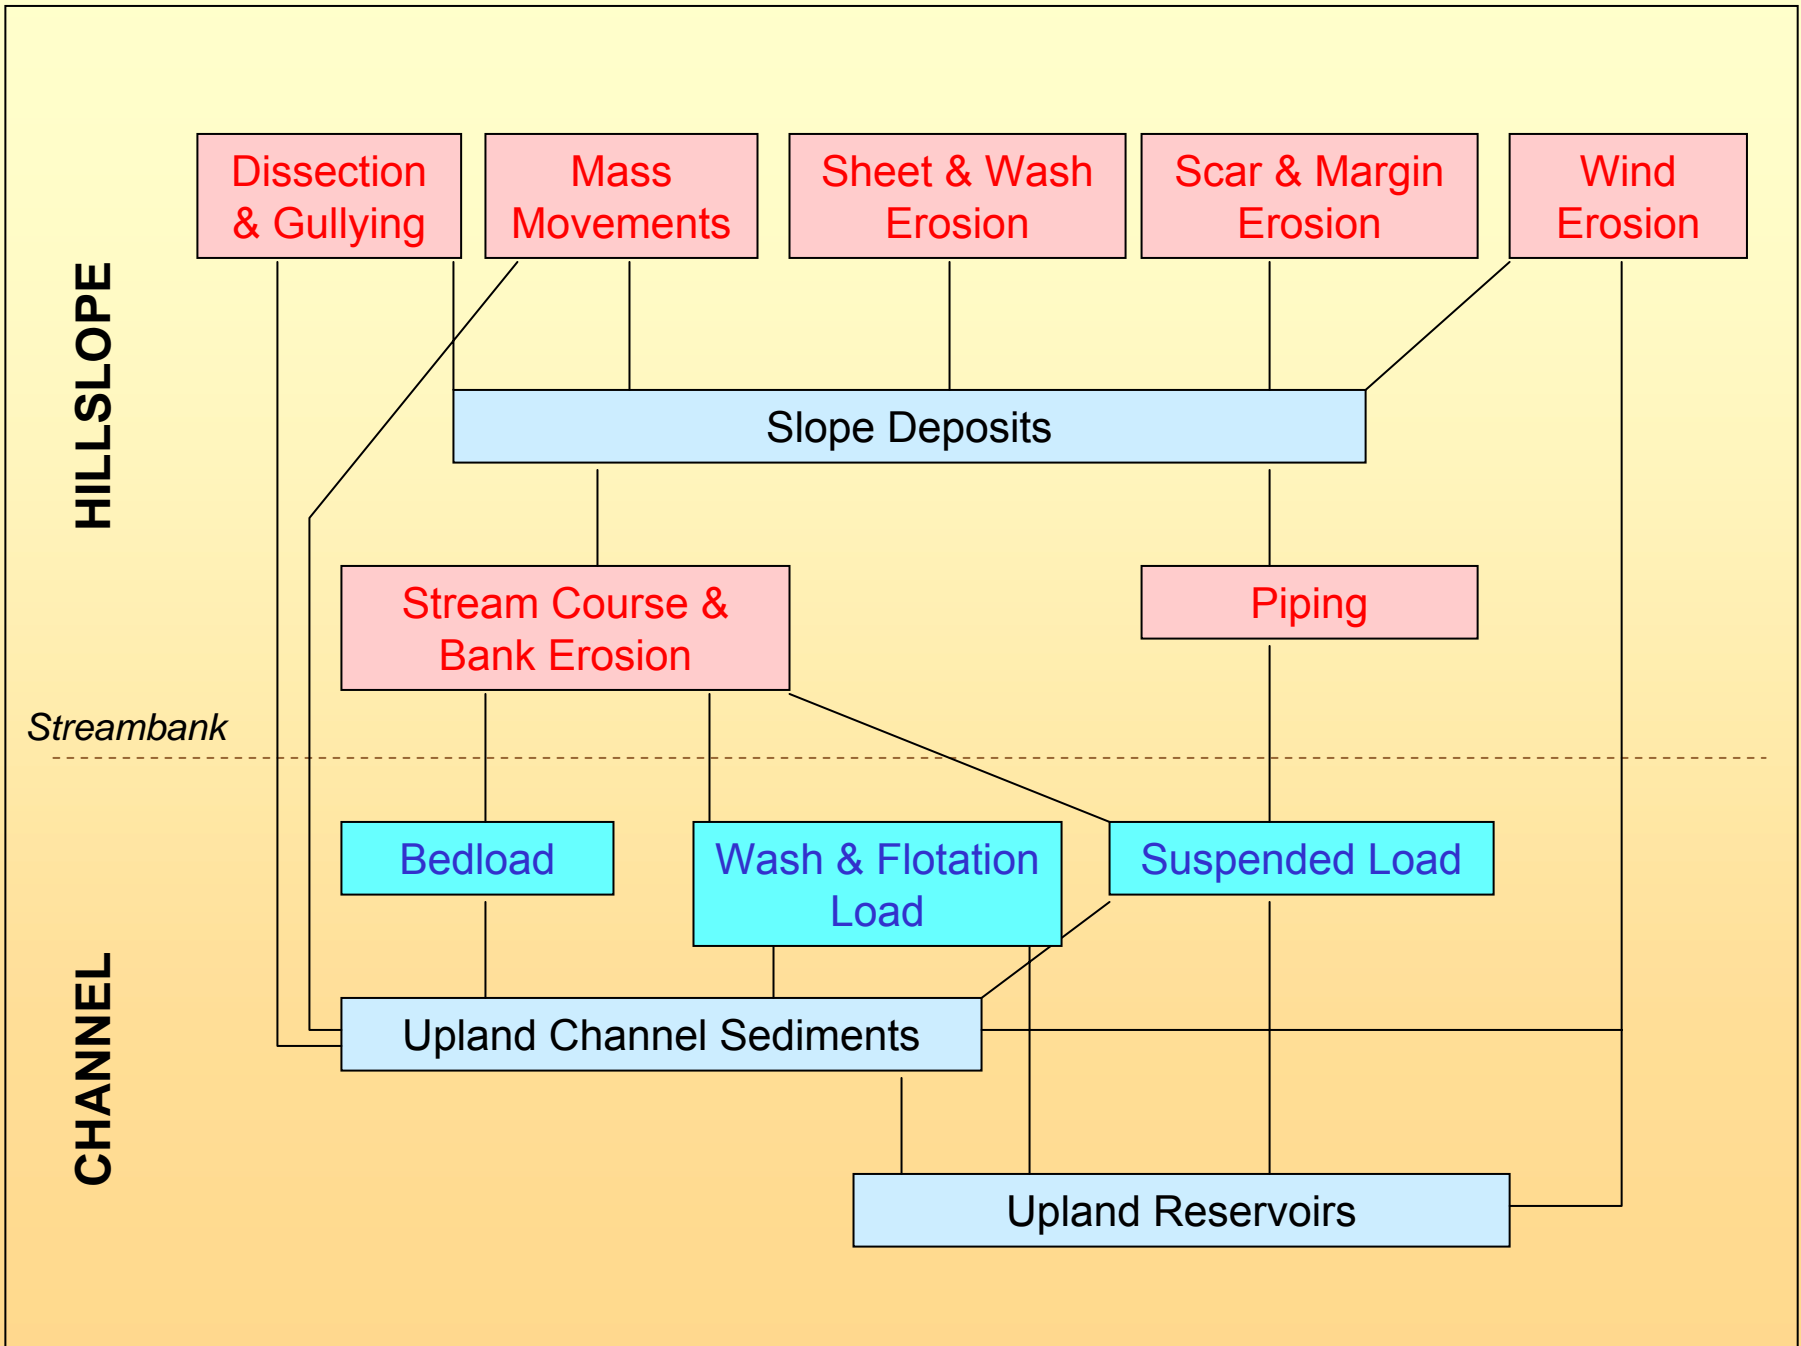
HILLSLOPE

Dissection & Gullying

Mass Movements

Sheet & Wash Erosion

Scar & Margin Erosion

Wind Erosion

Slope Deposits

Stream Course & Bank Erosion

Piping

Streambank

CHANNEL

Bedload

Wash & Flotation Load

Suspended Load

Upland Channel Sediments

Upland Reservoirs